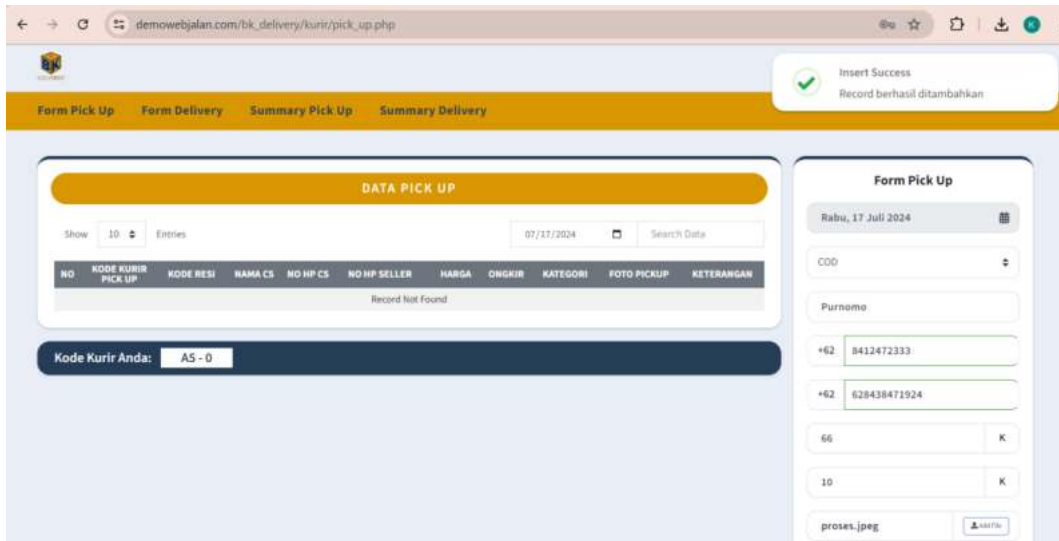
demowebjalan.com/bk_delivery/kurir/pick_up.php

Insert Success
Record berhasil ditambahkan

Form Pick Up Form Delivery Summary Pick Up Summary Delivery

DATA PICK UP

Show 10 Entries 07/17/2024 Search Data

| NO | KODE KURIR PICK UP | KODE RESI | NAMA CS | NO HP CS | NO HP SELLER | HARGA | ONGKIR | KATEGORI | FOTO PICKUP | KETERANGAN |
|---|---|---|---|---|---|---|---|---|---|---|
| Record Not Found | | | | | | | | | | |

Kode Kurir Anda: AS - 0

Form Pick Up

Rabu, 17 Juli 2024

COD

Purnomo

+62 8412472333

+62 628438471924

66 K

10 K

proses.jpeg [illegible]